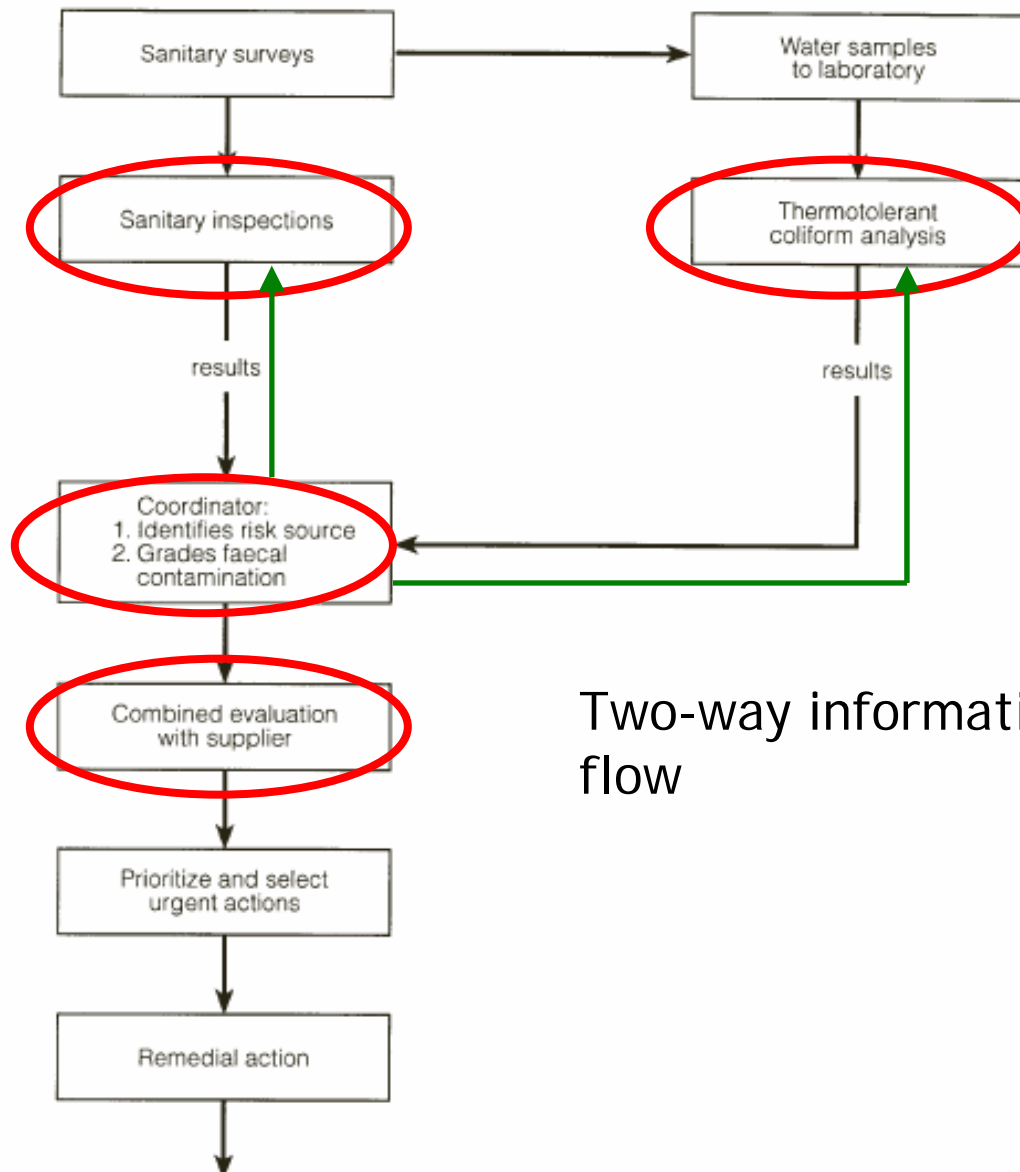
Sanitary surveys

Water samples to laboratory

Sanitary inspections

Thermotolerant coliform analysis

results

results

Coordinator:
1. Identifies risk source
2. Grades faecal contamination

Combined evaluation with supplier

Two-way informati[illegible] flow

Prioritize and select urgent actions

Remedial action